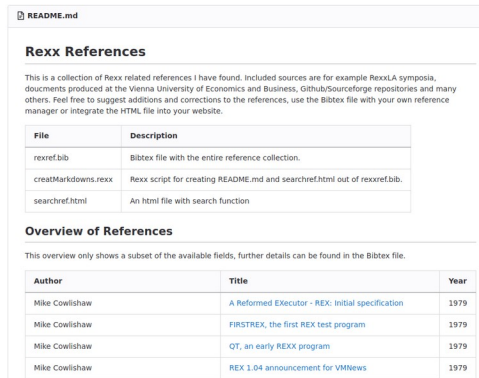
README.md

Rexx References

This is a collection of Rexx related references I have found. Included sources are for example RexxLA symposia, doucments produced at the Vienna University of Economics and Business, Github/Sourceforge repositories and many others. Feel free to suggest additions and corrections to the references, use the Bibtex file with your own reference manager or integrate the HTML file into your website.

| File | Description |
|---|---|
| rexref.bib | Bibtex file with the entire reference collection. |
| creatMarkdowns.rexx | Rexx script for creating README.md and searchref.html out of rexxref.bib. |
| searchref.html | An html file with search function |

Overview of References

This overview only shows a subset of the available fields, further details can be found in the Bibtex file.

| Author | Title | Year |
|---|---|---|
| Mike Cowlishaw | A Reformed EXecutor - REX: Initial specification | 1979 |
| Mike Cowlishaw | FIRSTREX, the first REX test program | 1979 |
| Mike Cowlishaw | QT, an early REXX program | 1979 |
| Mike Cowlishaw | REX 1.04 announcement for VMNews | 1979 |